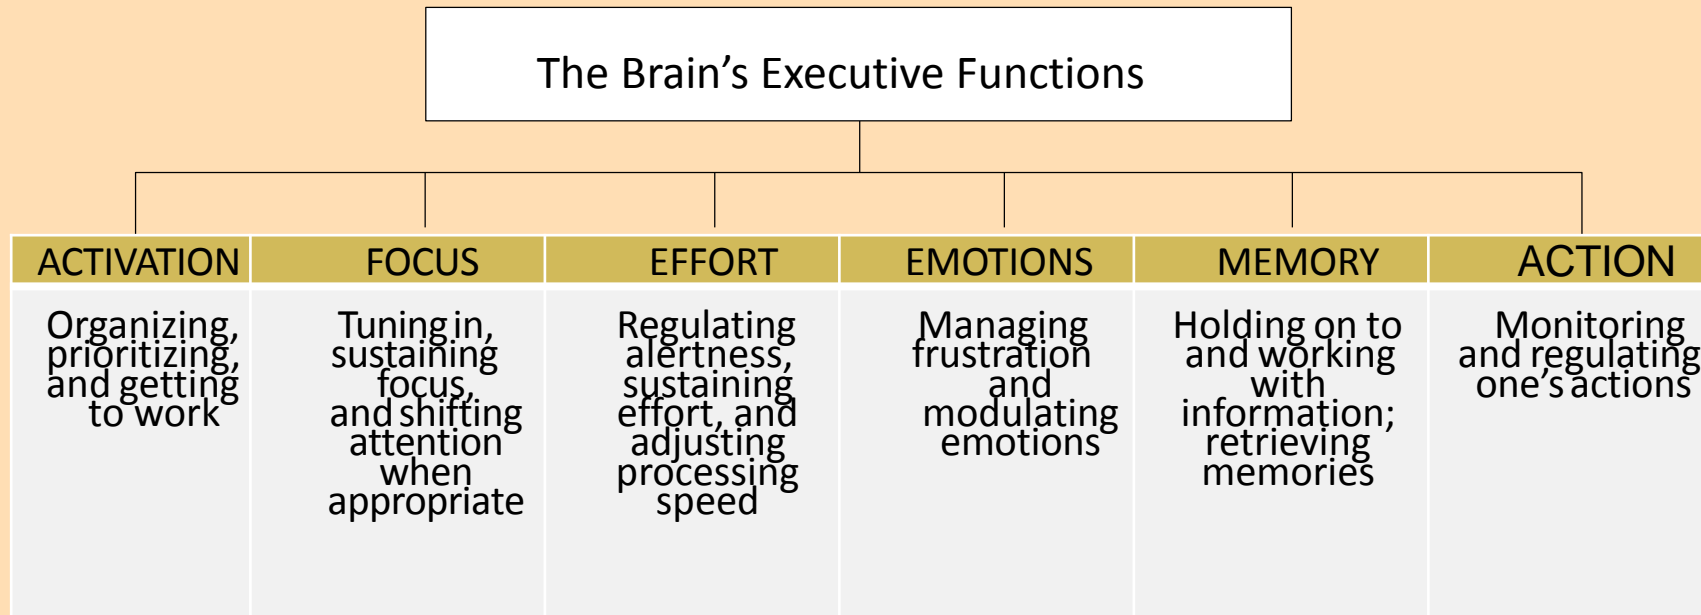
The Brain’s Executive Functions

| ACTIVATION | FOCUS | EFFORT | EMOTIONS | MEMORY | ACTION |
|---|---|---|---|---|---|
| Organizing, prioritizing, and getting to work | Tuning in, sustaining focus, and shifting attention when appropriate | Regulating alertness, sustaining effort, and adjusting processing speed | Managing frustration and modulating emotions | Holding on to and working with information; retrieving memories | Monitoring and regulating one’s actions |